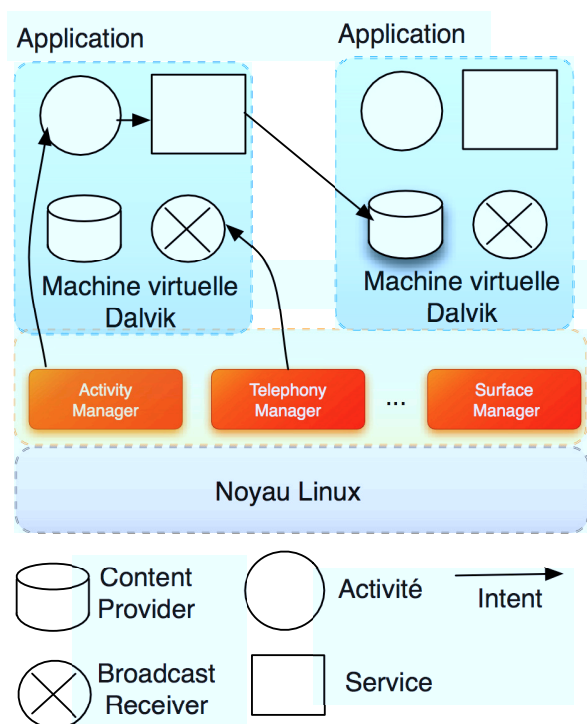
Application

Machine virtuelle Dalvik

Application

Machine virtuelle Dalvik

Activity Manager

Telephony Manager

...

Surface Manager

Noyau Linux

Content Provider

Activité

Intent

Broadcast Receiver

Service